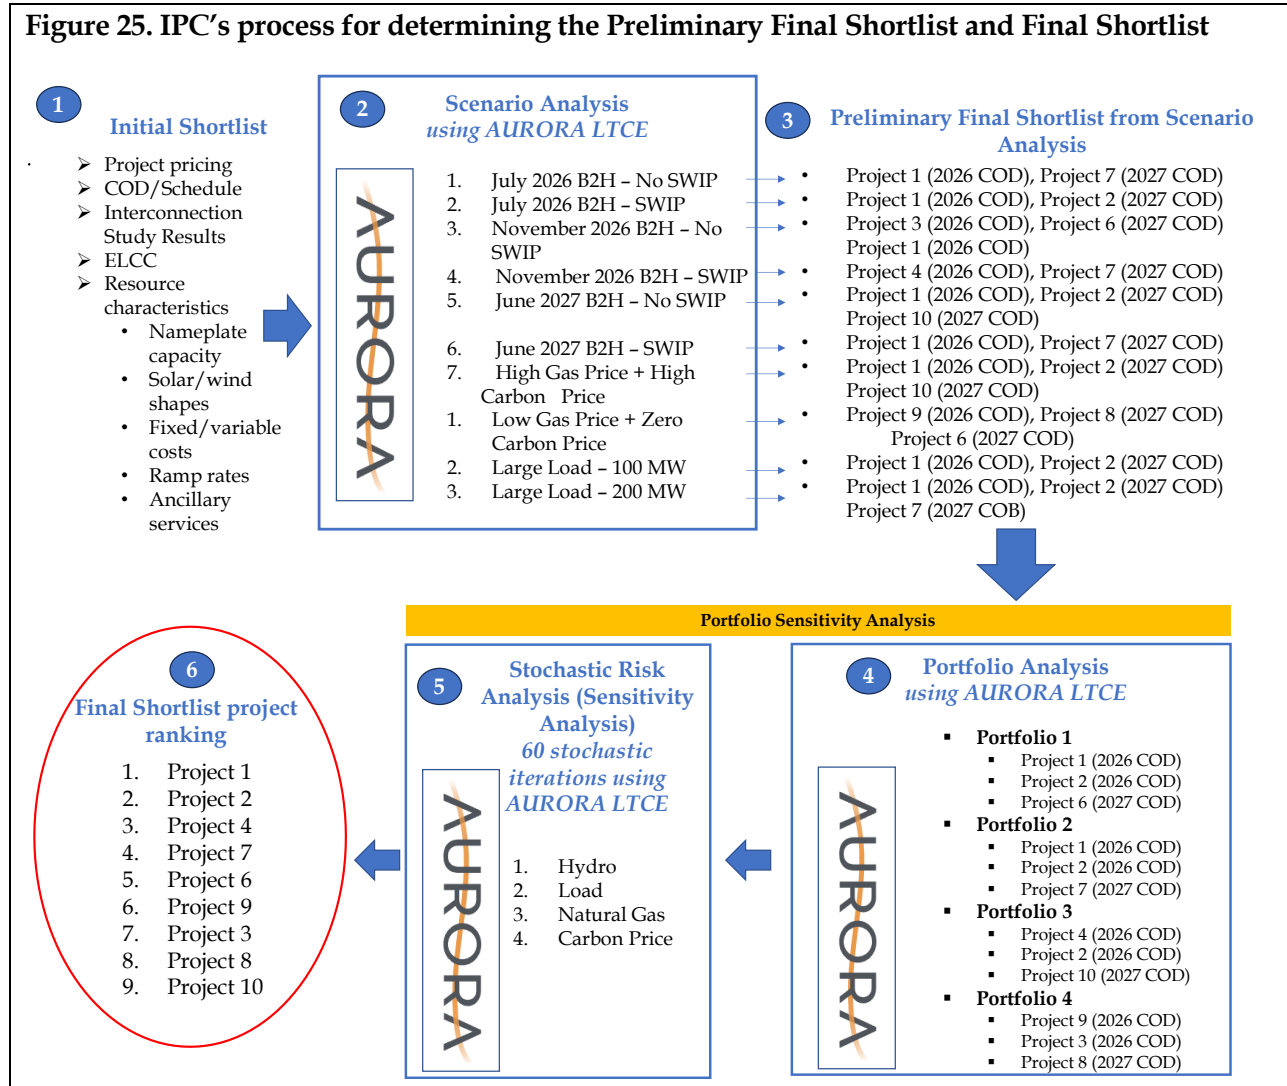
Figure 25. IPC's process for determining the Preliminary Final Shortlist and Final Shortlist

1

Initial Shortlist

- Project pricing
- COD/Schedule
- Interconnection Study Results
- ELCC
- Resource characteristics
  - Nameplate capacity
  - Solar/wind shapes
  - Fixed/variable costs
  - Ramp rates
  - Ancillary services

2

Scenario Analysis using AURORA LTCE

AURORA

1. July 2026 B2H – No SWIP
2. July 2026 B2H – SWIP
3. November 2026 B2H – No SWIP
4. November 2026 B2H – SWIP
5. June 2027 B2H – No SWIP
6. June 2027 B2H – SWIP
7. High Gas Price + High Carbon Price
1. Low Gas Price + Zero Carbon Price
2. Large Load – 100 MW
3. Large Load – 200 MW

3

Preliminary Final Shortlist from Scenario Analysis

- Project 1 (2026 COD), Project 7 (2027 COD)
- Project 1 (2026 COD), Project 2 (2027 COD)
- Project 3 (2026 COD), Project 6 (2027 COD) Project 1 (2026 COD)
- Project 4 (2026 COD), Project 7 (2027 COD)
- Project 1 (2026 COD), Project 2 (2027 COD) Project 10 (2027 COD)
- Project 1 (2026 COD), Project 7 (2027 COD)
- Project 1 (2026 COD), Project 2 (2027 COD) Project 10 (2027 COD)
- Project 9 (2026 COD), Project 8 (2027 COD) Project 6 (2027 COD)
- Project 1 (2026 COD), Project 2 (2027 COD)
- Project 1 (2026 COD), Project 2 (2027 COD) Project 7 (2027 COB)

Portfolio Sensitivity Analysis

6

Final Shortlist project ranking

1. Project 1
2. Project 2
3. Project 4
4. Project 7
5. Project 6
6. Project 9
7. Project 3
8. Project 8
9. Project 10

5

Stochastic Risk Analysis (Sensitivity Analysis)
60 stochastic iterations using AURORA LTCE

AURORA

1. Hydro
2. Load
3. Natural Gas
4. Carbon Price

4

Portfolio Analysis using AURORA LTCE

AURORA

- Portfolio 1
  - Project 1 (2026 COD)
  - Project 2 (2026 COD)
  - Project 6 (2027 COD)
- Portfolio 2
  - Project 1 (2026 COD)
  - Project 2 (2026 COD)
  - Project 7 (2027 COD)
- Portfolio 3
  - Project 4 (2026 COD)
  - Project 2 (2026 COD)
  - Project 10 (2027 COD)
- Portfolio 4
  - Project 9 (2026 COD)
  - Project 3 (2026 COD)
  - Project 8 (2027 COD)